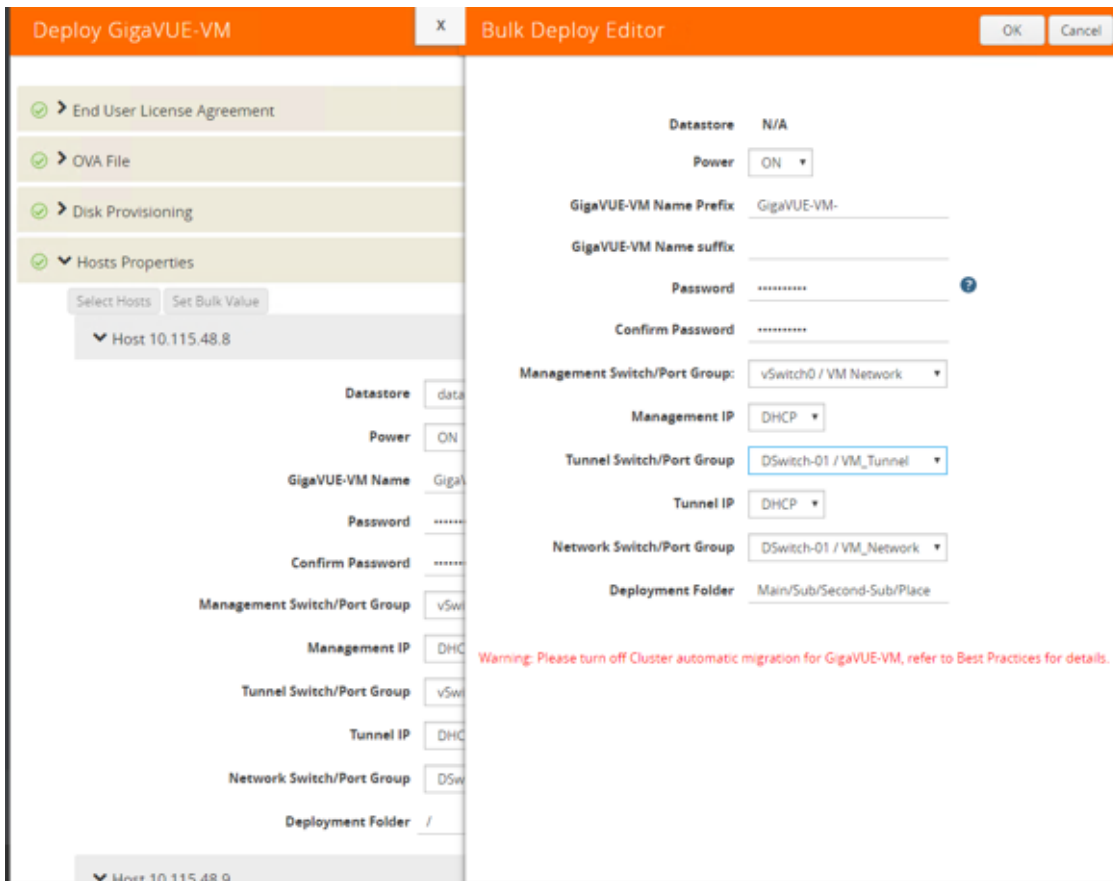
Deploy GigaVUE-VM

x

End User License Agreement

OVA File

Disk Provisioning

Hosts Properties

Select Hosts Set Bulk Value

Host 10.115.48.8

Datastore data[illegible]

Power ON

GigaVUE-VM Name Giga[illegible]

Password ••••••

Confirm Password ••••••

Management Switch/Port Group vSwi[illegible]

Management IP DHC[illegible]

Tunnel Switch/Port Group vSwi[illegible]

Tunnel IP DHC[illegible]

Network Switch/Port Group DSw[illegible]

Deployment Folder /

Host 10.115.48.9

Bulk Deploy Editor

OK Cancel

Datastore N/A

Power ON

GigaVUE-VM Name Prefix GigaVUE-VM-

GigaVUE-VM Name suffix

Password •••••••••••

Confirm Password •••••••••••

Management Switch/Port Group: vSwitch0 / VM Network

Management IP DHCP

Tunnel Switch/Port Group DSwitch-01 / VM_Tunnel

Tunnel IP DHCP

Network Switch/Port Group DSwitch-01 / VM_Network

Deployment Folder Main/Sub/Second-Sub/Place

Warning: Please turn off Cluster automatic migration for GigaVUE-VM, refer to Best Practices for details.